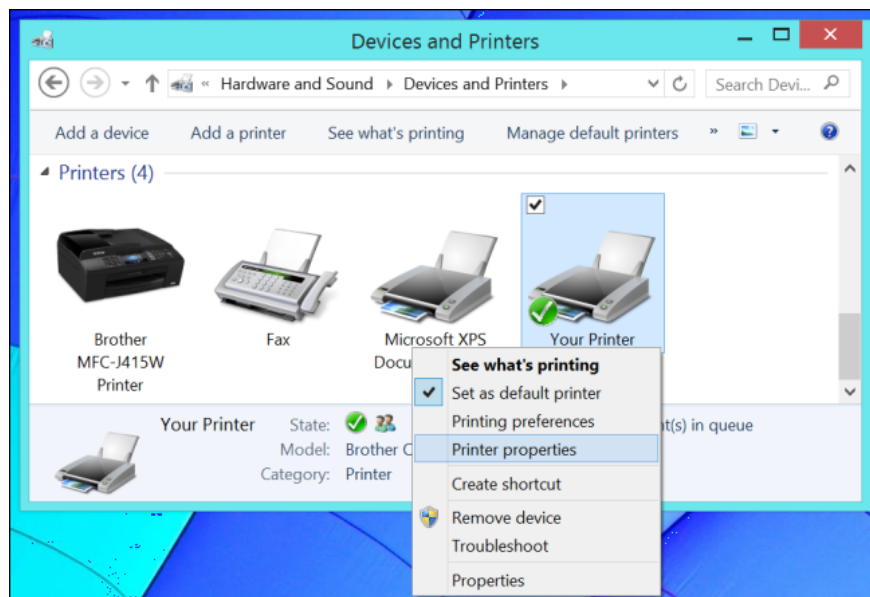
Devices and Printers

« Hardware and Sound ▸ Devices and Printers ▸

Search Devi...

Add a device   Add a printer   See what's printing   Manage default printers   »

Printers (4)

Brother MFC-J415W Printer

Fax

Microsoft XPS Docu

Your Printer

See what's printing
Set as default printer
Printing preferences
Printer properties
Create shortcut
Remove device
Troubleshoot
Properties

Your Printer   State:
Model: Brother C
Category: Printer

t(s) in queue